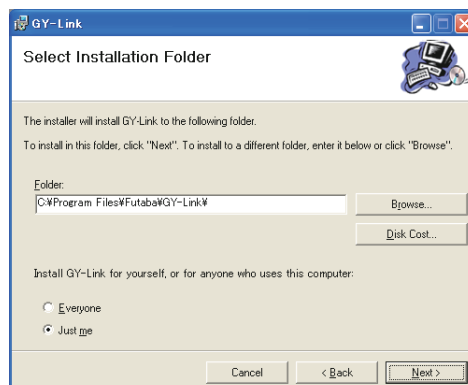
GY-Link

Select Installation Folder

The installer will install GY-Link to the following folder.

To install in this folder, click "Next". To install to a different folder, enter it below or click "Browse".

Folder:

C:¥Program Files¥Futaba¥GY-Link¥

Browse...

Disk Cost...

Install GY-Link for yourself, or for anyone who uses this computer:

Everyone

Just me

Cancel

< Back

Next >